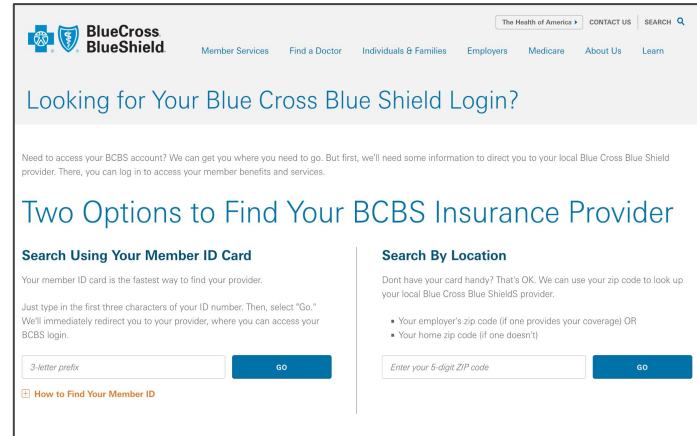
BlueCross BlueShield

The Health of America ▸ CONTACT US SEARCH

Member Services Find a Doctor Individuals & Families Employers Medicare About Us Learn

Looking for Your Blue Cross Blue Shield Login?

Need to access your BCBS account? We can get you where you need to go. But first, we'll need some information to direct you to your local Blue Cross Blue Shield provider. There, you can log in to access your member benefits and services.

Two Options to Find Your BCBS Insurance Provider

Search Using Your Member ID Card

Your member ID card is the fastest way to find your provider.

Just type in the first three characters of your ID number. Then, select "Go." We'll immediately redirect you to your provider, where you can access your BCBS login.

3-letter prefix

GO

How to Find Your Member ID

Search By Location

Dont have your card handy? That's OK. We can use your zip code to look up your local Blue Cross Blue ShieldS provider.

• Your employer's zip code (if one provides your coverage) OR
• Your home zip code (if one doesn't)

Enter your 5-digit ZIP code

GO